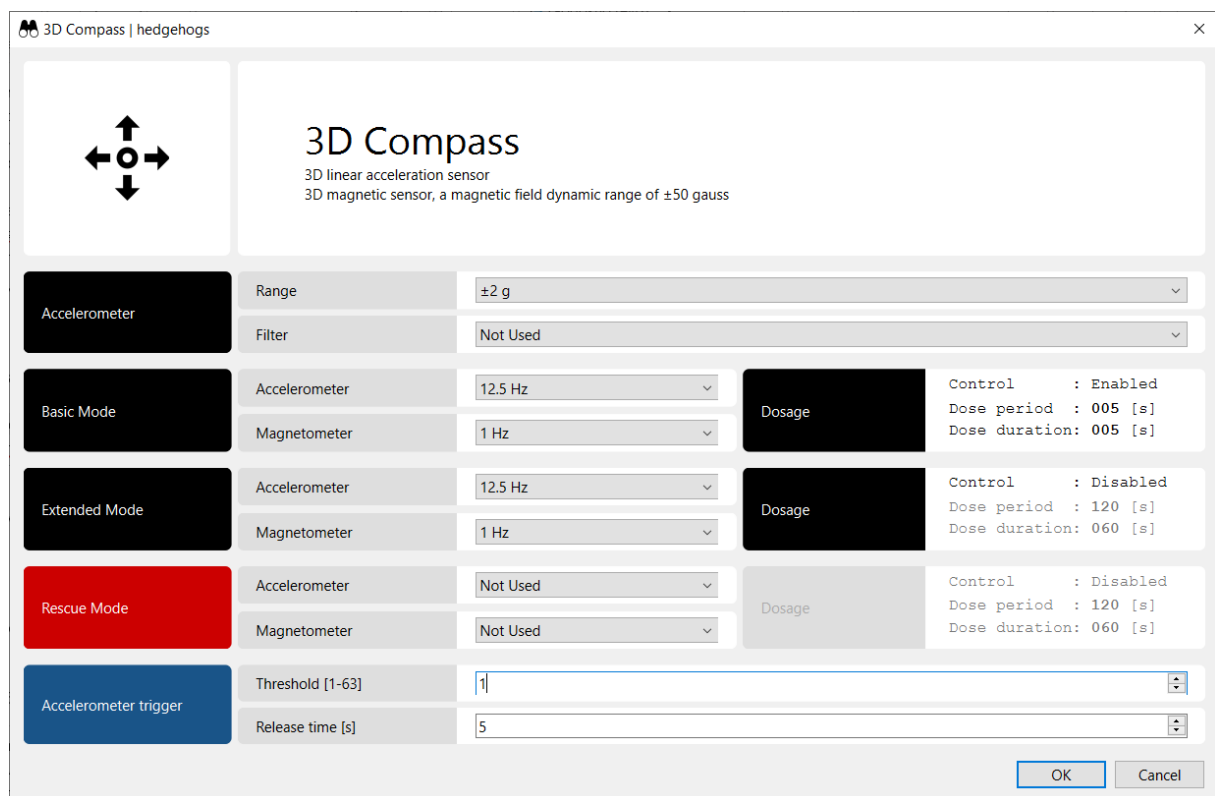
3D Compass | hedgehogs

3D Compass
3D linear acceleration sensor
3D magnetic sensor, a magnetic field dynamic range of ±50 gauss

Accelerometer
Range
±2 g
Filter
Not Used

Basic Mode
Accelerometer
12.5 Hz
Magnetometer
1 Hz
Dosage
Control : Enabled
Dose period : 005 [s]
Dose duration: 005 [s]

Extended Mode
Accelerometer
12.5 Hz
Magnetometer
1 Hz
Dosage
Control : Disabled
Dose period : 120 [s]
Dose duration: 060 [s]

Rescue Mode
Accelerometer
Not Used
Magnetometer
Not Used
Dosage
Control : Disabled
Dose period : 120 [s]
Dose duration: 060 [s]

Accelerometer trigger
Threshold [1-63]
1
Release time [s]
5

OK
Cancel